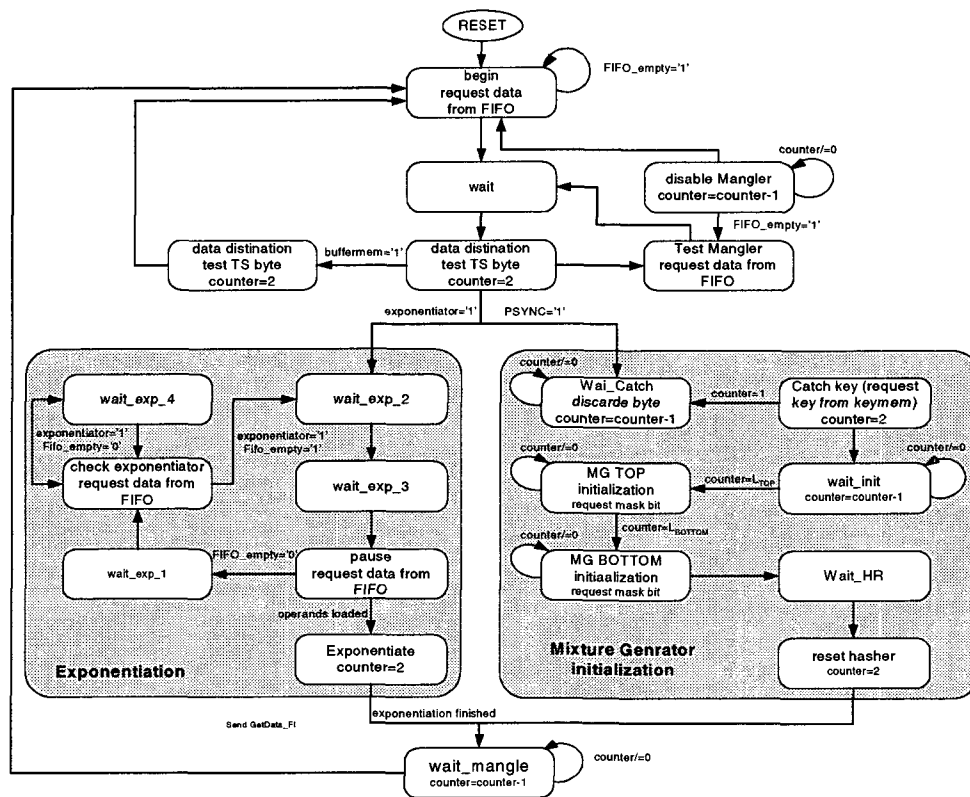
RESET

FIFO_empty='1'

begin
request data
from FIFO

counter/=0

wait

disable Mangler
counter=counter-1

FIFO_empty='1'

data distination
test TS byte
counter=2

buffermem='1'

data distination
test TS byte
counter=2

Test Mangler
request data from
FIFO

exponentiator='1'

PSYNC='1'

wait_exp_4

wait_exp_2

exponentiator='1'
Fifo_empty='0'

exponentiator='1'
Fifo_empty='1'

check exponentiator
request data from
FIFO

wait_exp_3

FIFO_empty='0'

wait_exp_1

pause
request data from
FIFO

operands loaded

Exponentiate
counter=2

Exponentiation

counter/=0

Wai_Catch
discarde byte
counter=counter-1

counter=1

Catch key (request
key from keymem)
counter=2

counter/=0

counter/=0

MG TOP
initialization
request mask bit

counter=$L_{TOP}$

wait_init
counter=counter-1

counter=$L_{BOTTOM}$

counter/=0

MG BOTTOM
initiaalization
request mask bit

Wait_HR

Mixture Genrator
initialization

reset hasher
counter=2

Send GetData_FI

exponentiation finished

wait_mangle
counter=counter-1

counter/=0